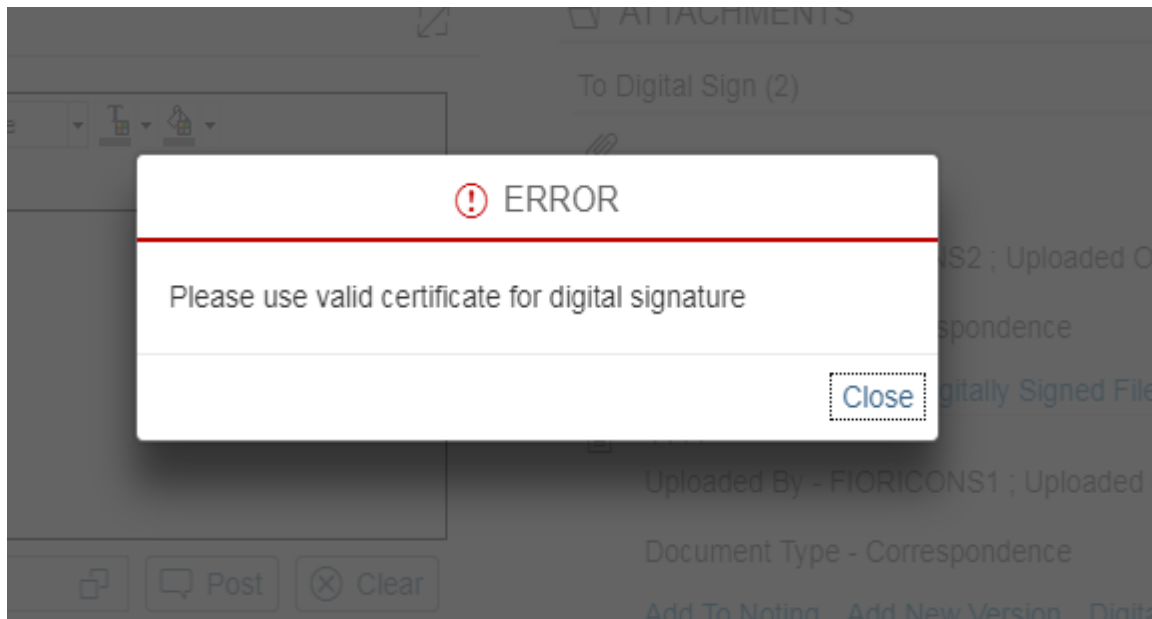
ATTACHMENTS

To Digital Sign (2)

ERROR

Please use valid certificate for digital signature

Close

NS2 ; Uploaded C

spondence

gitally Signed File

Uploaded By - FIORICONS1 ; Uploaded

Document Type - Correspondence

Add To Noting Add New Version Digita

Post

Clear